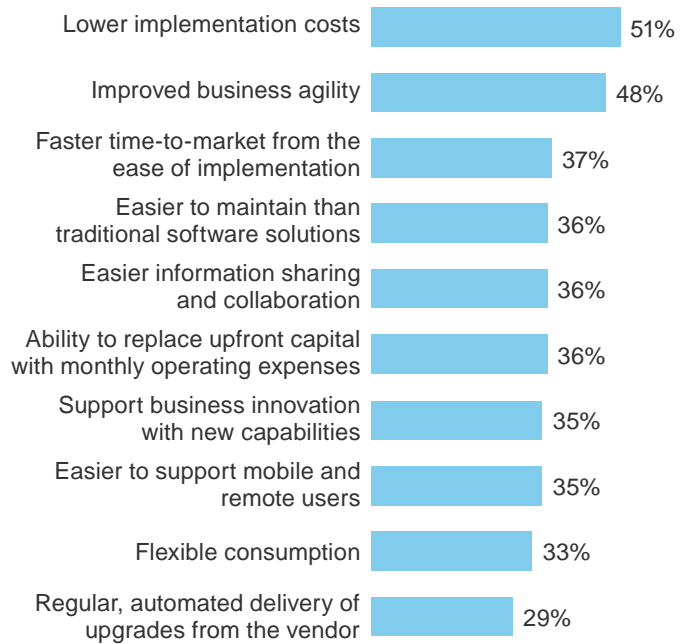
Lower implementation costs 51%

Improved business agility 48%

Faster time-to-market from the ease of implementation 37%

Easier to maintain than traditional software solutions 36%

Easier information sharing and collaboration 36%

Ability to replace upfront capital with monthly operating expenses 36%

Support business innovation with new capabilities 35%

Easier to support mobile and remote users 35%

Flexible consumption 33%

Regular, automated delivery of upgrades from the vendor 29%